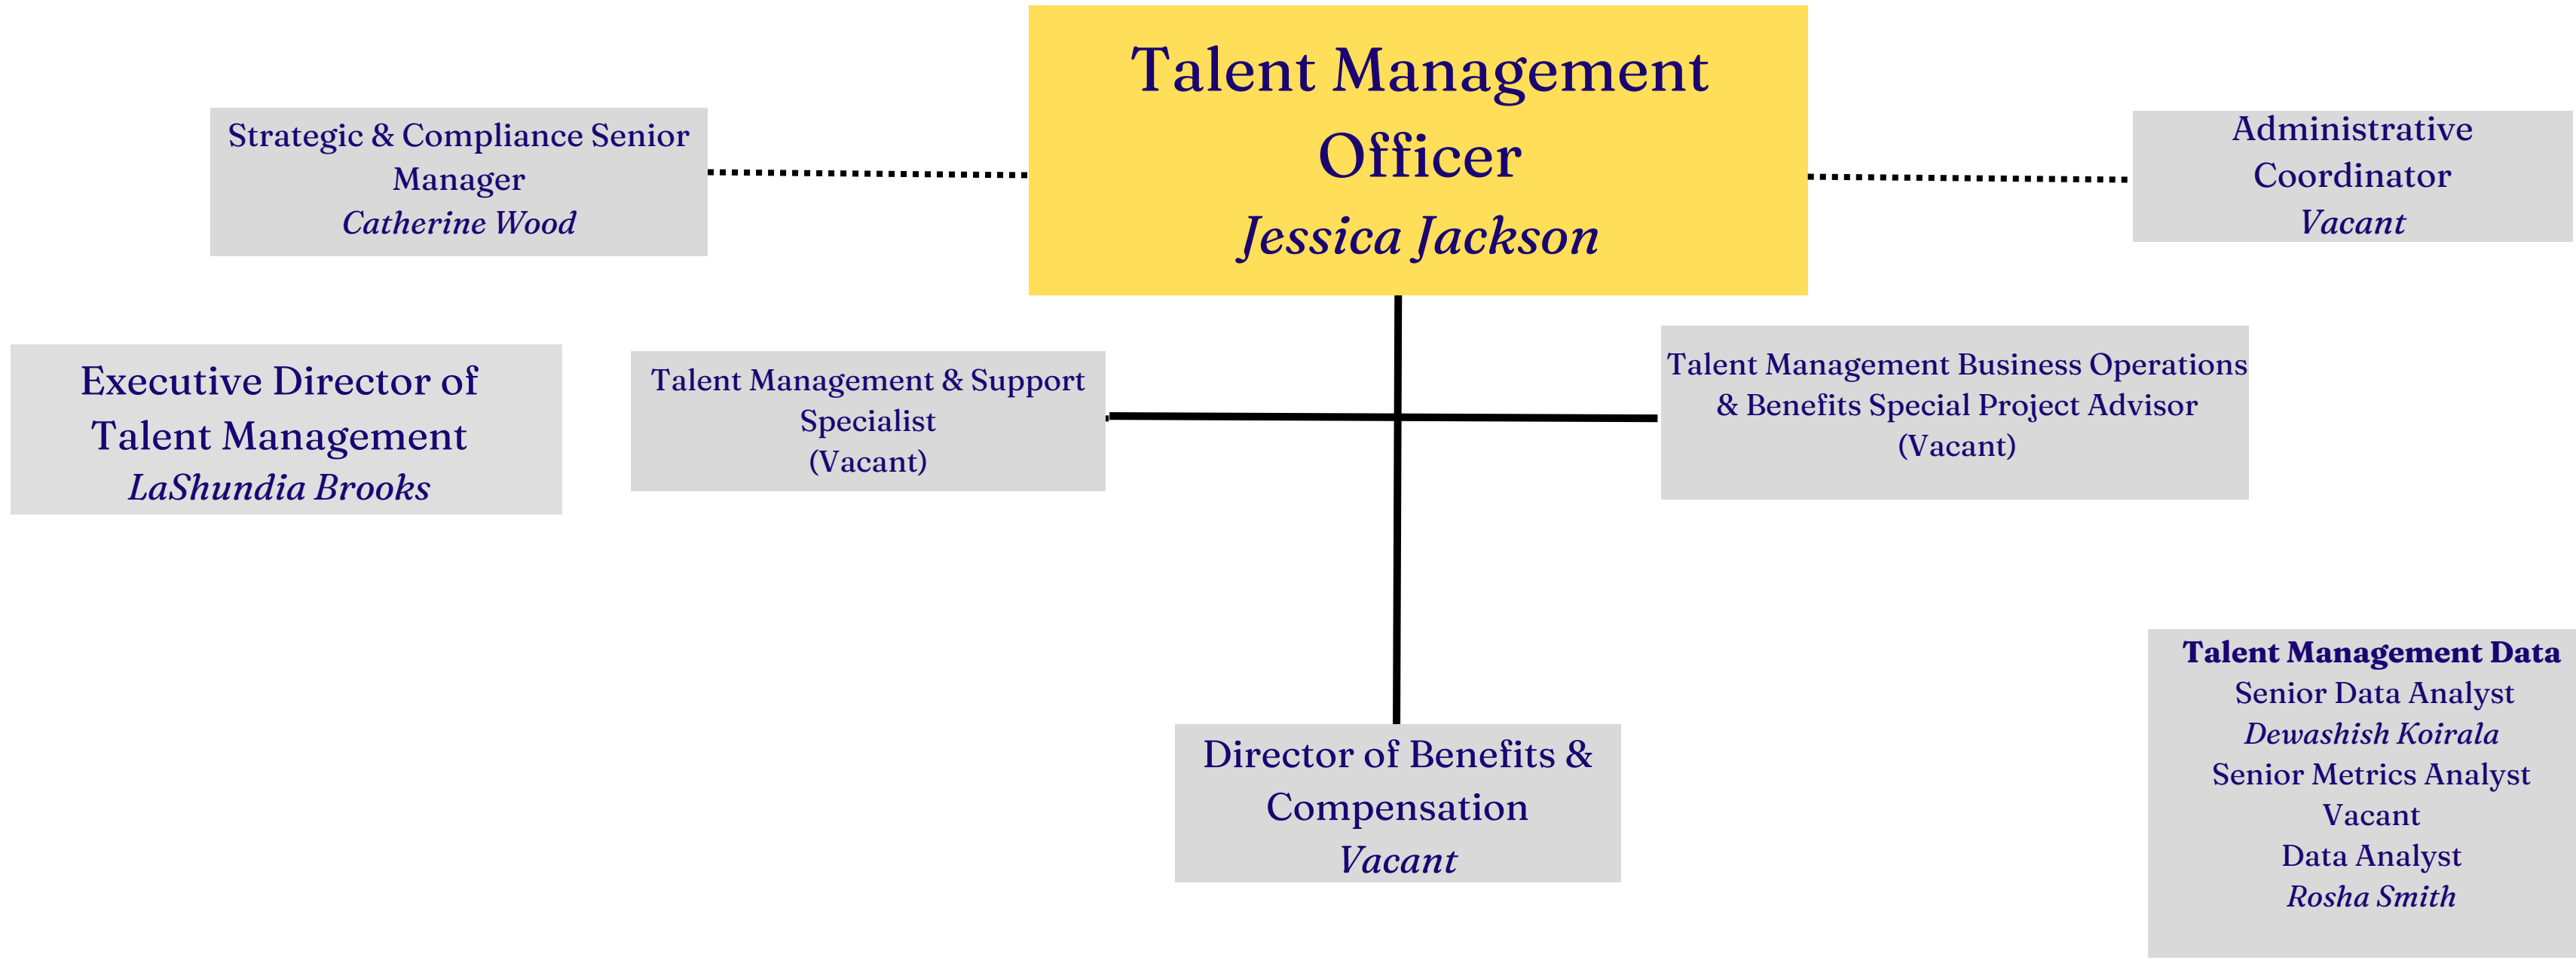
Talent Management Officer
*Jessica Jackson*

Strategic & Compliance Senior Manager
*Catherine Wood*

Administrative Coordinator
*Vacant*

Executive Director of Talent Management
*LaShundia Brooks*

Talent Management & Support Specialist
(Vacant)

Talent Management Business Operations & Benefits Special Project Advisor
(Vacant)

**Talent Management Data**
Senior Data Analyst
*Dewashish Koirala*
Senior Metrics Analyst
Vacant
Data Analyst
*Rosha Smith*

Director of Benefits & Compensation
*Vacant*